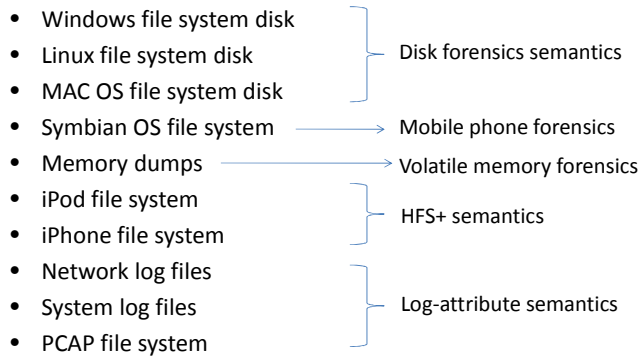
- Windows file system disk
- Linux file system disk
- MAC OS file system disk

Disk forensics semantics

- Symbian OS file system → Mobile phone forensics
- Memory dumps → Volatile memory forensics
- iPod file system
- iPhone file system

HFS+ semantics

- Network log files
- System log files
- PCAP file system

Log-attribute semantics